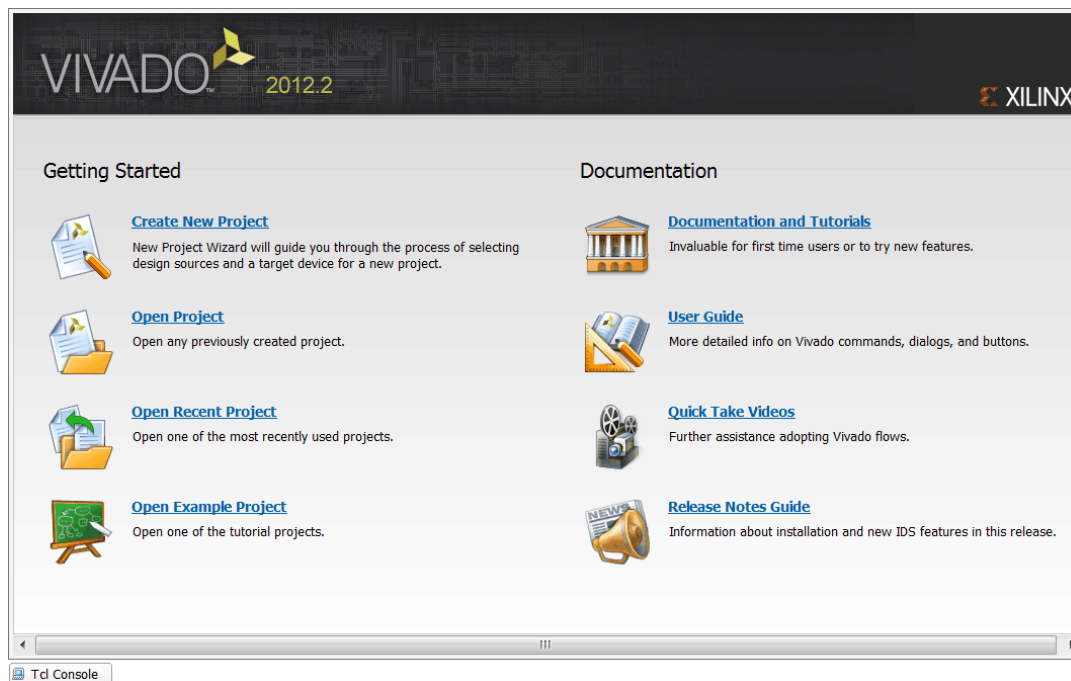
VIVADO 2012.2

XILINX

Getting Started

Create New Project
New Project Wizard will guide you through the process of selecting design sources and a target device for a new project.

Open Project
Open any previously created project.

Open Recent Project
Open one of the most recently used projects.

Open Example Project
Open one of the tutorial projects.

Documentation

Documentation and Tutorials
Invaluable for first time users or to try new features.

User Guide
More detailed info on Vivado commands, dialogs, and buttons.

Quick Take Videos
Further assistance adopting Vivado flows.

Release Notes Guide
Information about installation and new IDS features in this release.

NEWS

Tcl Console